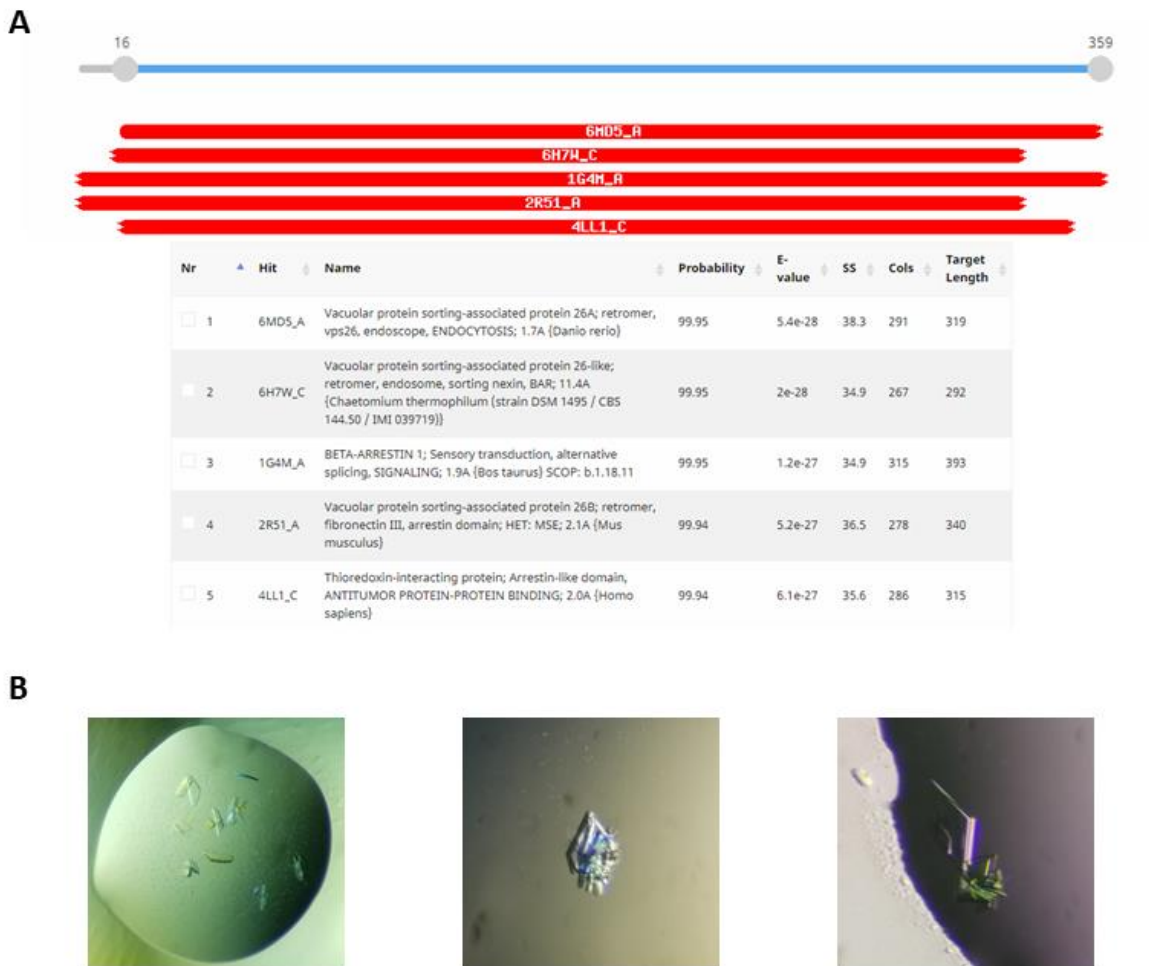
A

16

359

6MD5_A
6H7W_C
1G4M_A
2R51_A
4LL1_C

| Nr | Hit | Name | Probability | E-value | SS | Cols | Target Length |
|---|---|---|---|---|---|---|---|
| 1 | 6MD5_A | Vacuolar protein sorting-associated protein 26A; retromer, vps26, endoscope, ENDOCYTOSIS; 1.7A {Danio rerio} | 99.95 | 5.4e-28 | 38.3 | 291 | 319 |
| 2 | 6H7W_C | Vacuolar protein sorting-associated protein 26-like; retromer, endosome, sorting nexin, BAR; 11.4A {Chaetomium thermophilum (strain DSM 1495 / CBS 144.50 / IMI 039719)} | 99.95 | 2e-28 | 34.9 | 267 | 292 |
| 3 | 1G4M_A | BETA-ARRESTIN 1; Sensory transduction, alternative splicing, SIGNALING; 1.9A {Bos taurus} SCOP: b.1.18.11 | 99.95 | 1.2e-27 | 34.9 | 315 | 393 |
| 4 | 2R51_A | Vacuolar protein sorting-associated protein 26B; retromer, fibronectin III, arrestin domain; HET: MSE; 2.1A {Mus musculus} | 99.94 | 5.2e-27 | 36.5 | 278 | 340 |
| 5 | 4LL1_C | Thioredoxin-interacting protein; Arrestin-like domain, ANTITUMOR PROTEIN-PROTEIN BINDING; 2.0A {Homo sapiens} | 99.94 | 6.1e-27 | 35.6 | 286 | 315 |

B